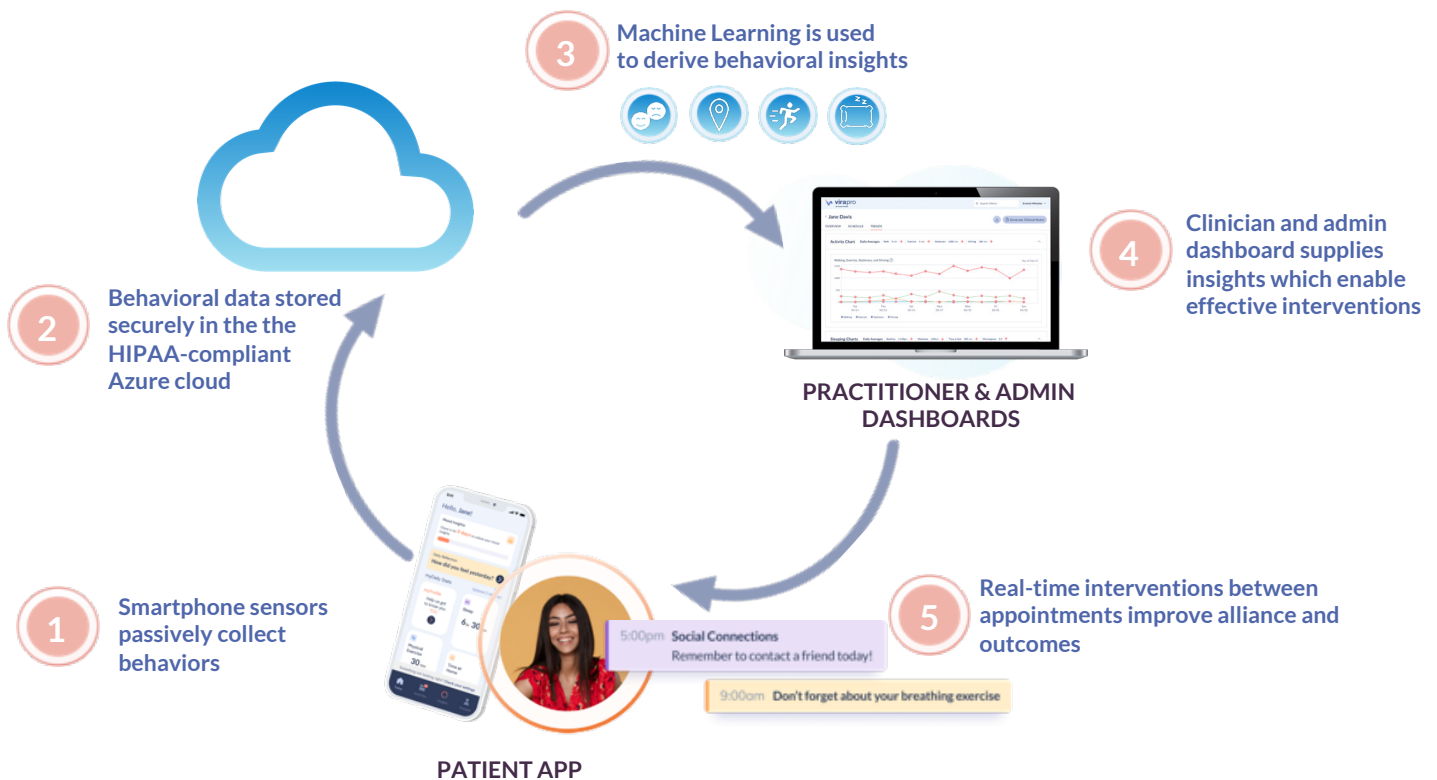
3
Machine Learning is used to derive behavioral insights

2
Behavioral data stored securely in the the HIPAA-compliant Azure cloud

4
Clinician and admin dashboard supplies insights which enable effective interventions

PRACTITIONER & ADMIN DASHBOARDS

1
Smartphone sensors passively collect behaviors

5
Real-time interventions between appointments improve alliance and outcomes

Hello, Jane!

5:00pm Social Connections
Remember to contact a friend today!

9:00am Don't forget about your breathing exercise

PATIENT APP